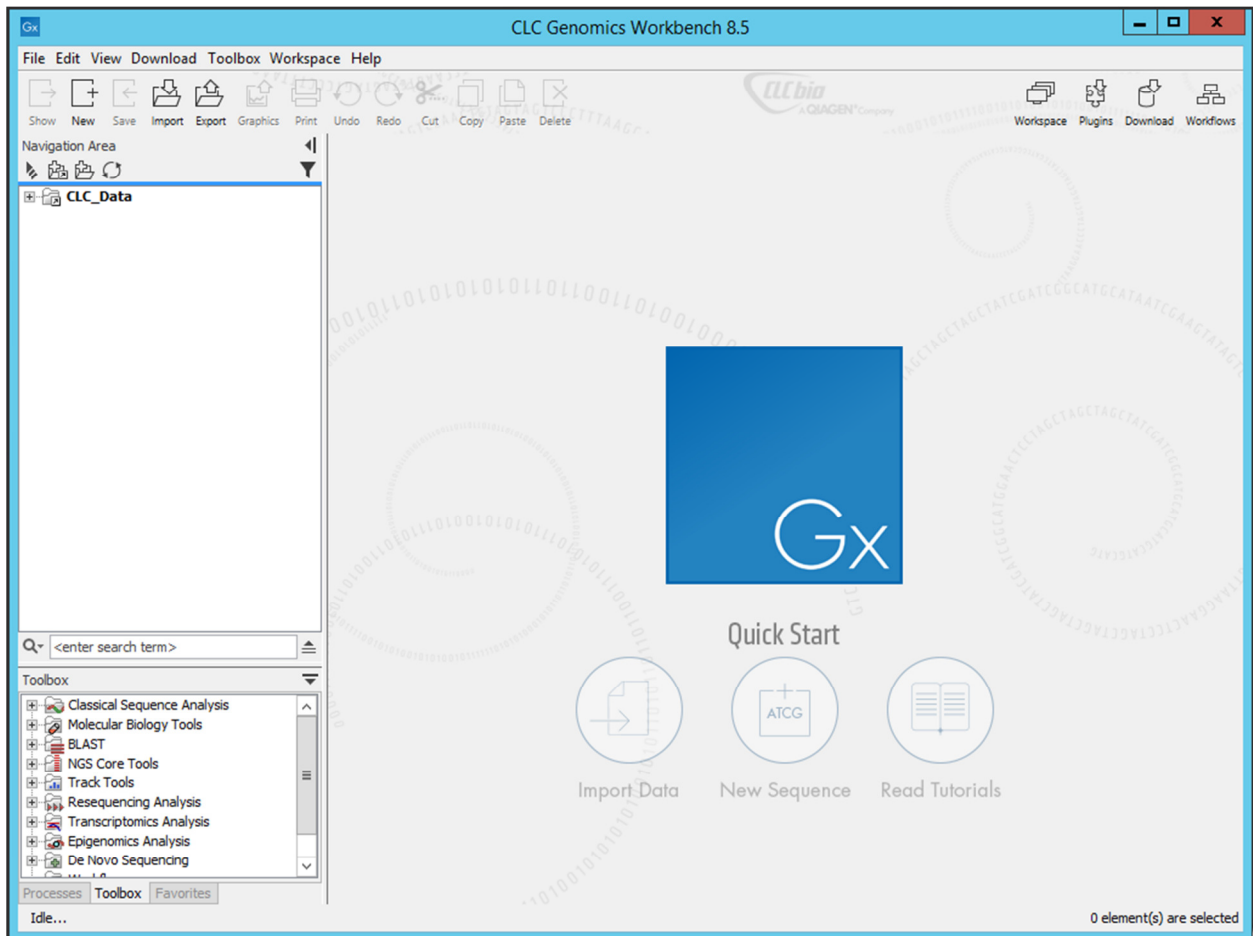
Gx CLC Genomics Workbench 8.5

File Edit View Download Toolbox Workspace Help

Show New Save Import Export Graphics Print Undo Redo Cut Copy Paste Delete

CLCbio A QIAGEN Company

Workspace Plugins Download Workflows

Navigation Area

CLC_Data

<enter search term>

Toolbox

Classical Sequence Analysis
Molecular Biology Tools
BLAST
NGS Core Tools
Track Tools
Resequencing Analysis
Transcriptomics Analysis
Epigenomics Analysis
De Novo Sequencing

Processes Toolbox Favorites

Gx

Quick Start

ATCG

Import Data New Sequence Read Tutorials

Idle...

0 element(s) are selected